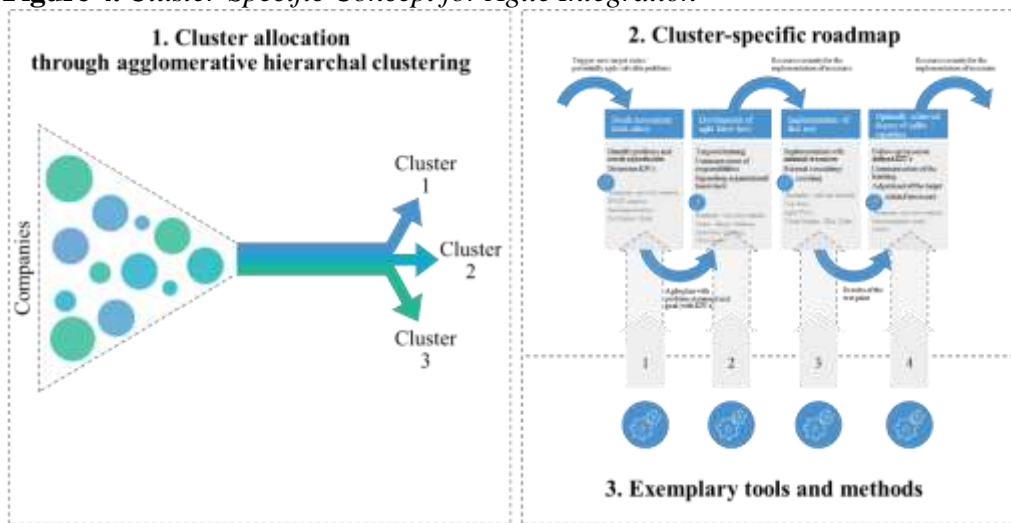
Figure 4. Cluster-Specific Concept for Agile Integration

1. Cluster allocation through agglomerative hierarchal clustering

Companies

Cluster 1

Cluster 2

Cluster 3

2. Cluster-specific roadmap

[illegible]

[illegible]

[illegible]

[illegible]

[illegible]

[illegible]

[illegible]

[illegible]

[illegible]

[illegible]

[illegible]

1

2

3

4

3. Exemplary tools and methods